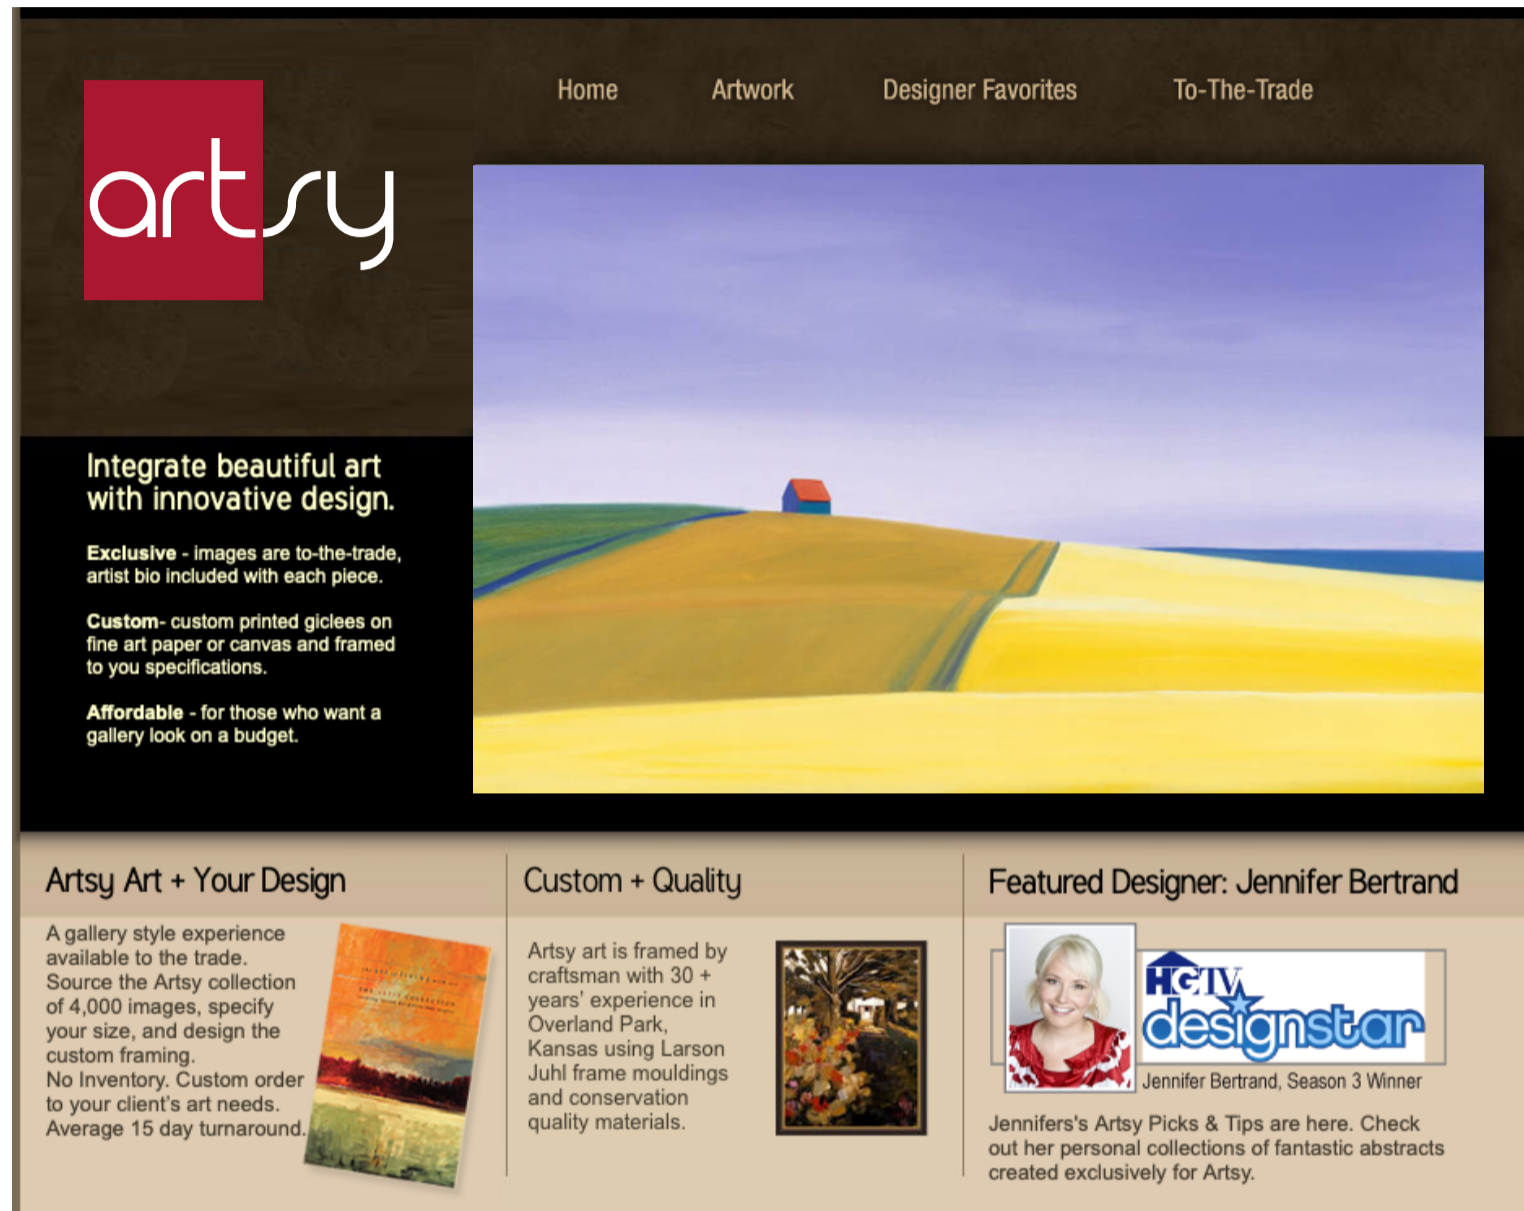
artsy

Home Artwork Designer Favorites To-The-Trade

Integrate beautiful art with innovative design.

**Exclusive** - images are to-the-trade, artist bio included with each piece.

**Custom**- custom printed giclees on fine art paper or canvas and framed to you specifications.

**Affordable** - for those who want a gallery look on a budget.

Artsy Art + Your Design

A gallery style experience available to the trade. Source the Artsy collection of 4,000 images, specify your size, and design the custom framing. No Inventory. Custom order to your client's art needs. Average 15 day turnaround.

Custom + Quality

Artsy art is framed by craftsman with 30 + years' experience in Overland Park, Kansas using Larson Juhl frame mouldings and conservation quality materials.

Featured Designer: Jennifer Bertrand

HGTV designstar

Jennifer Bertrand, Season 3 Winner

Jennifers's Artsy Picks & Tips are here. Check out her personal collections of fantastic abstracts created exclusively for Artsy.